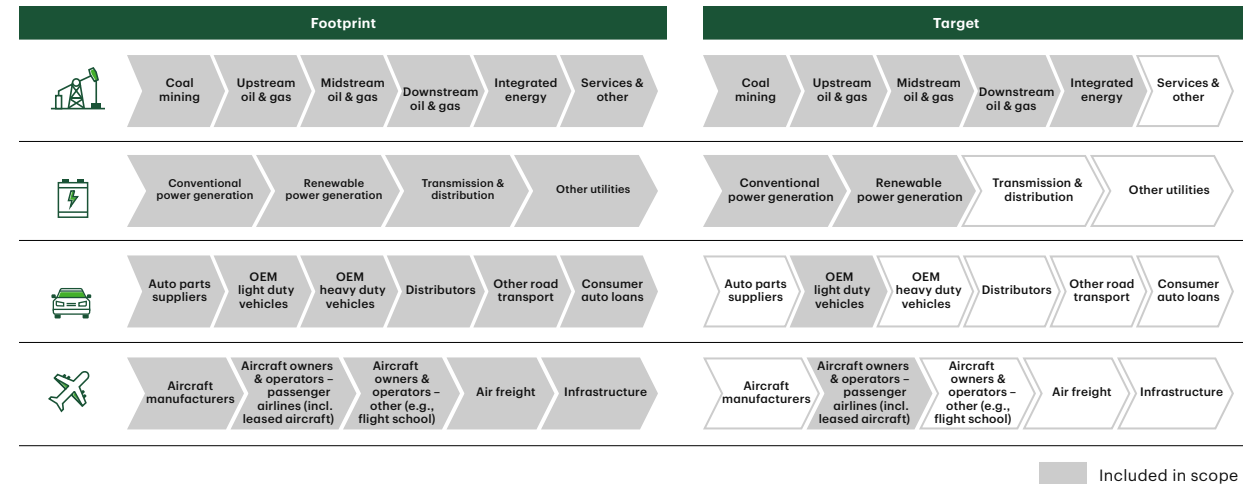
Footprint

Target

Coal mining | Upstream oil & gas | Midstream oil & gas | Downstream oil & gas | Integrated energy | Services & other

Coal mining | Upstream oil & gas | Midstream oil & gas | Downstream oil & gas | Integrated energy | Services & other

Conventional power generation | Renewable power generation | Transmission & distribution | Other utilities

Conventional power generation | Renewable power generation | Transmission & distribution | Other utilities

Auto parts suppliers | OEM light duty vehicles | OEM heavy duty vehicles | Distributors | Other road transport | Consumer auto loans

Auto parts suppliers | OEM light duty vehicles | OEM heavy duty vehicles | Distributors | Other road transport | Consumer auto loans

Aircraft manufacturers | Aircraft owners & operators – passenger airlines (incl. leased aircraft) | Aircraft owners & operators – other (e.g., flight school) | Air freight | Infrastructure

Aircraft manufacturers | Aircraft owners & operators – passenger airlines (incl. leased aircraft) | Aircraft owners & operators – other (e.g., flight school) | Air freight | Infrastructure

Included in scope